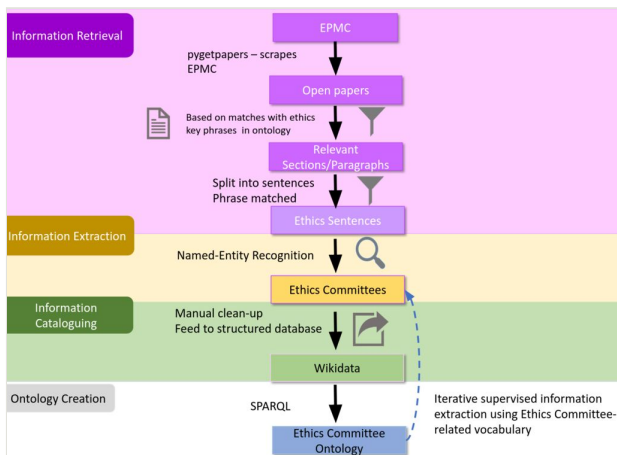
Information Retrieval

EPMC

pygetpapers – scrapes EPMC

Open papers

Based on matches with ethics key phrases in ontology

Relevant Sections/Paragraphs

Split into sentences
Phrase matched

Ethics Sentences

Information Extraction

Named-Entity Recognition

Ethics Committees

Information Cataloguing

Manual clean-up
Feed to structured database

Wikidata

Ontology Creation

SPARQL

Iterative supervised information extraction using Ethics Committee-related vocabulary

Ethics Committee Ontology